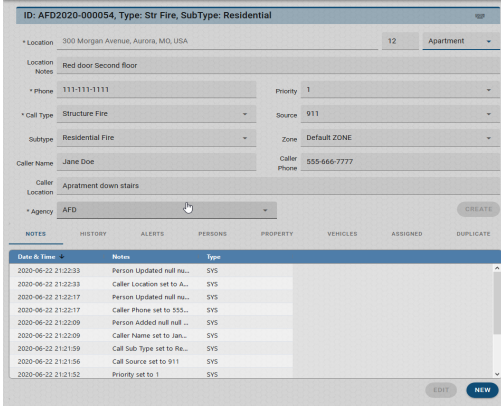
ID: AFD2020-000054, Type: Str Fire, SubType: Residential

* Location 300 Morgan Avenue, Aurora, MO, USA 12 Apartment

Location Notes Red door Second floor

* Phone 111-111-1111

Priority 1

* Call Type Structure Fire

Source 911

Subtype Residential Fire

Zone Default ZONE

Caller Name Jane Doe

Caller Phone 555-666-7777

Caller Location Apratment down stairs

* Agency AFD

CREATE

NOTES HISTORY ALERTS PERSONS PROPERTY VEHICLES ASSIGNED DUPLICATE

| Date & Time ↓ | Notes | Type |
|---|---|---|
| 2020-06-22 21:22:33 | Person Updated null nu... | SYS |
| 2020-06-22 21:22:33 | Caller Location set to A... | SYS |
| 2020-06-22 21:22:17 | Person Updated null nu... | SYS |
| 2020-06-22 21:22:17 | Caller Phone set to 555... | SYS |
| 2020-06-22 21:22:09 | Person Added null null ... | SYS |
| 2020-06-22 21:22:09 | Caller Name set to Jan... | SYS |
| 2020-06-22 21:21:59 | Call Sub Type set to Re... | SYS |
| 2020-06-22 21:21:56 | Call Source set to 911 | SYS |
| 2020-06-22 21:21:52 | Priority set to 1 | SYS |

EDIT NEW